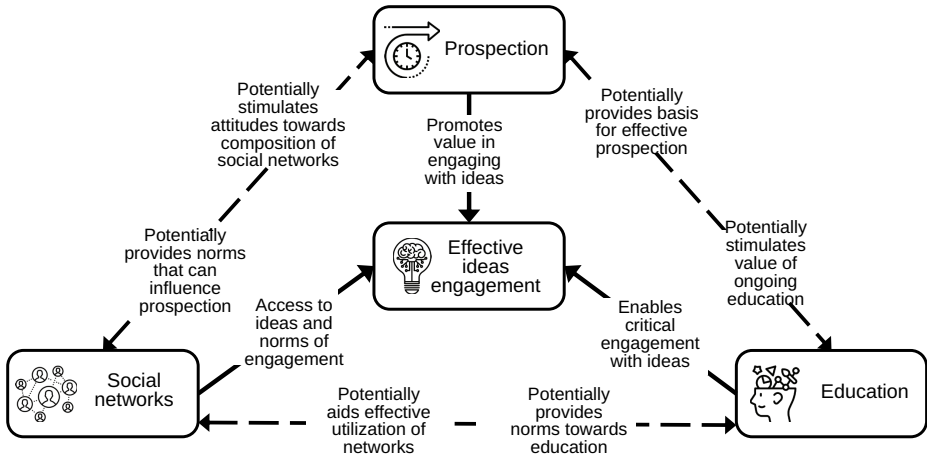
Prospection

Potentially stimulates attitudes towards composition of social networks

Promotes value in engaging with ideas

Potentially provides basis for effective prospection

Potentially provides norms that can influence prospection

Effective ideas engagement

Potentially stimulates value of ongoing education

Access to ideas and norms of engagement

Enables critical engagement with ideas

Social networks

Education

Potentially aids effective utilization of networks

Potentially provides norms towards education